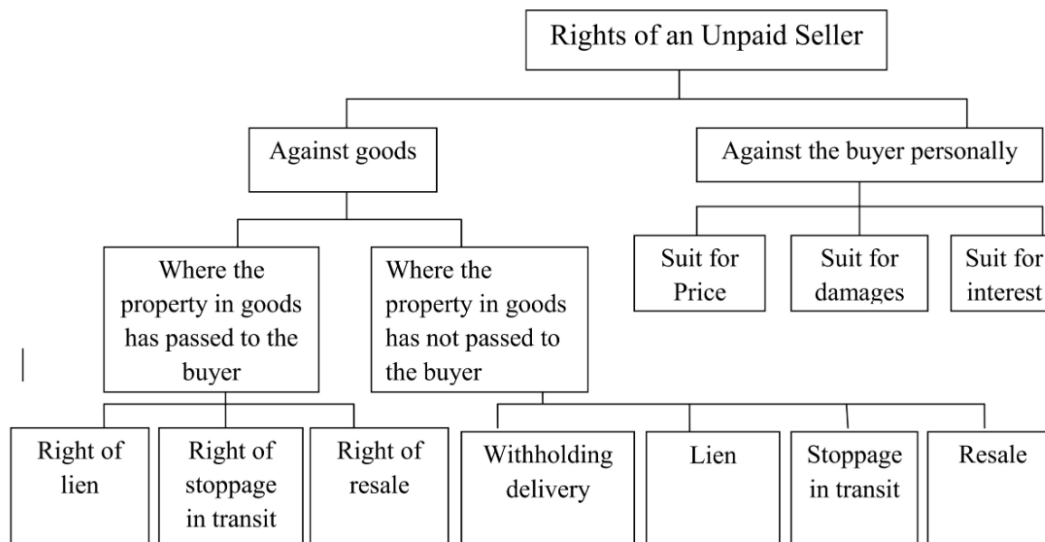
Rights of an Unpaid Seller

Against goods

Against the buyer personally

Where the property in goods has passed to the buyer

Where the property in goods has not passed to the buyer

Suit for Price

Suit for damages

Suit for interest

Right of lien

Right of stoppage in transit

Right of resale

Withholding delivery

Lien

Stoppage in transit

Resale